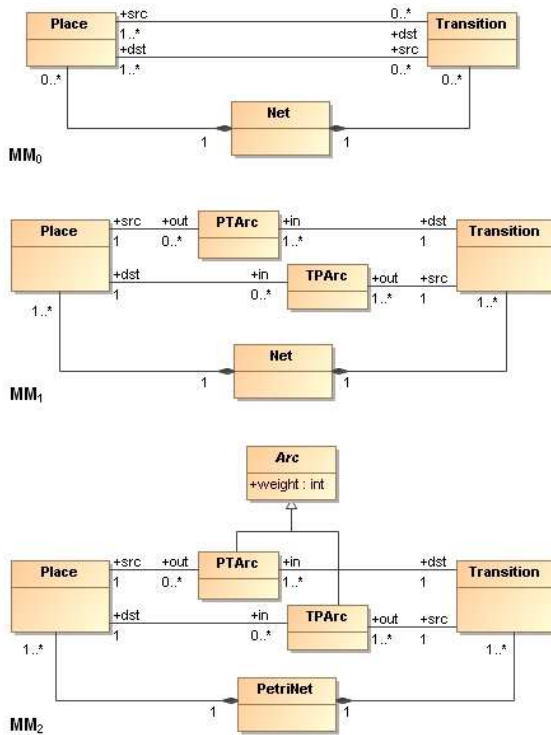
Place
+src
0..*
Transition
1..*
+dst
+dst
+src
1..*
0..*
0..*
0..*
Net
1
1
$MM_0$

Place
+src
1
+out
0..*
PTArc
+in
1..*
+dst
1
Transition
+dst
1
+in
0..*
TPArc
+out
1..*
+src
1
1..*
1..*
Net
1
1
$MM_1$

Arc
+weight : int

Place
+src
1
+out
0..*
PTArc
+in
1..*
+dst
1
Transition
+dst
1
+in
0..*
TPArc
+out
1..*
+src
1
1..*
1..*
PetriNet
1
1
$MM_2$